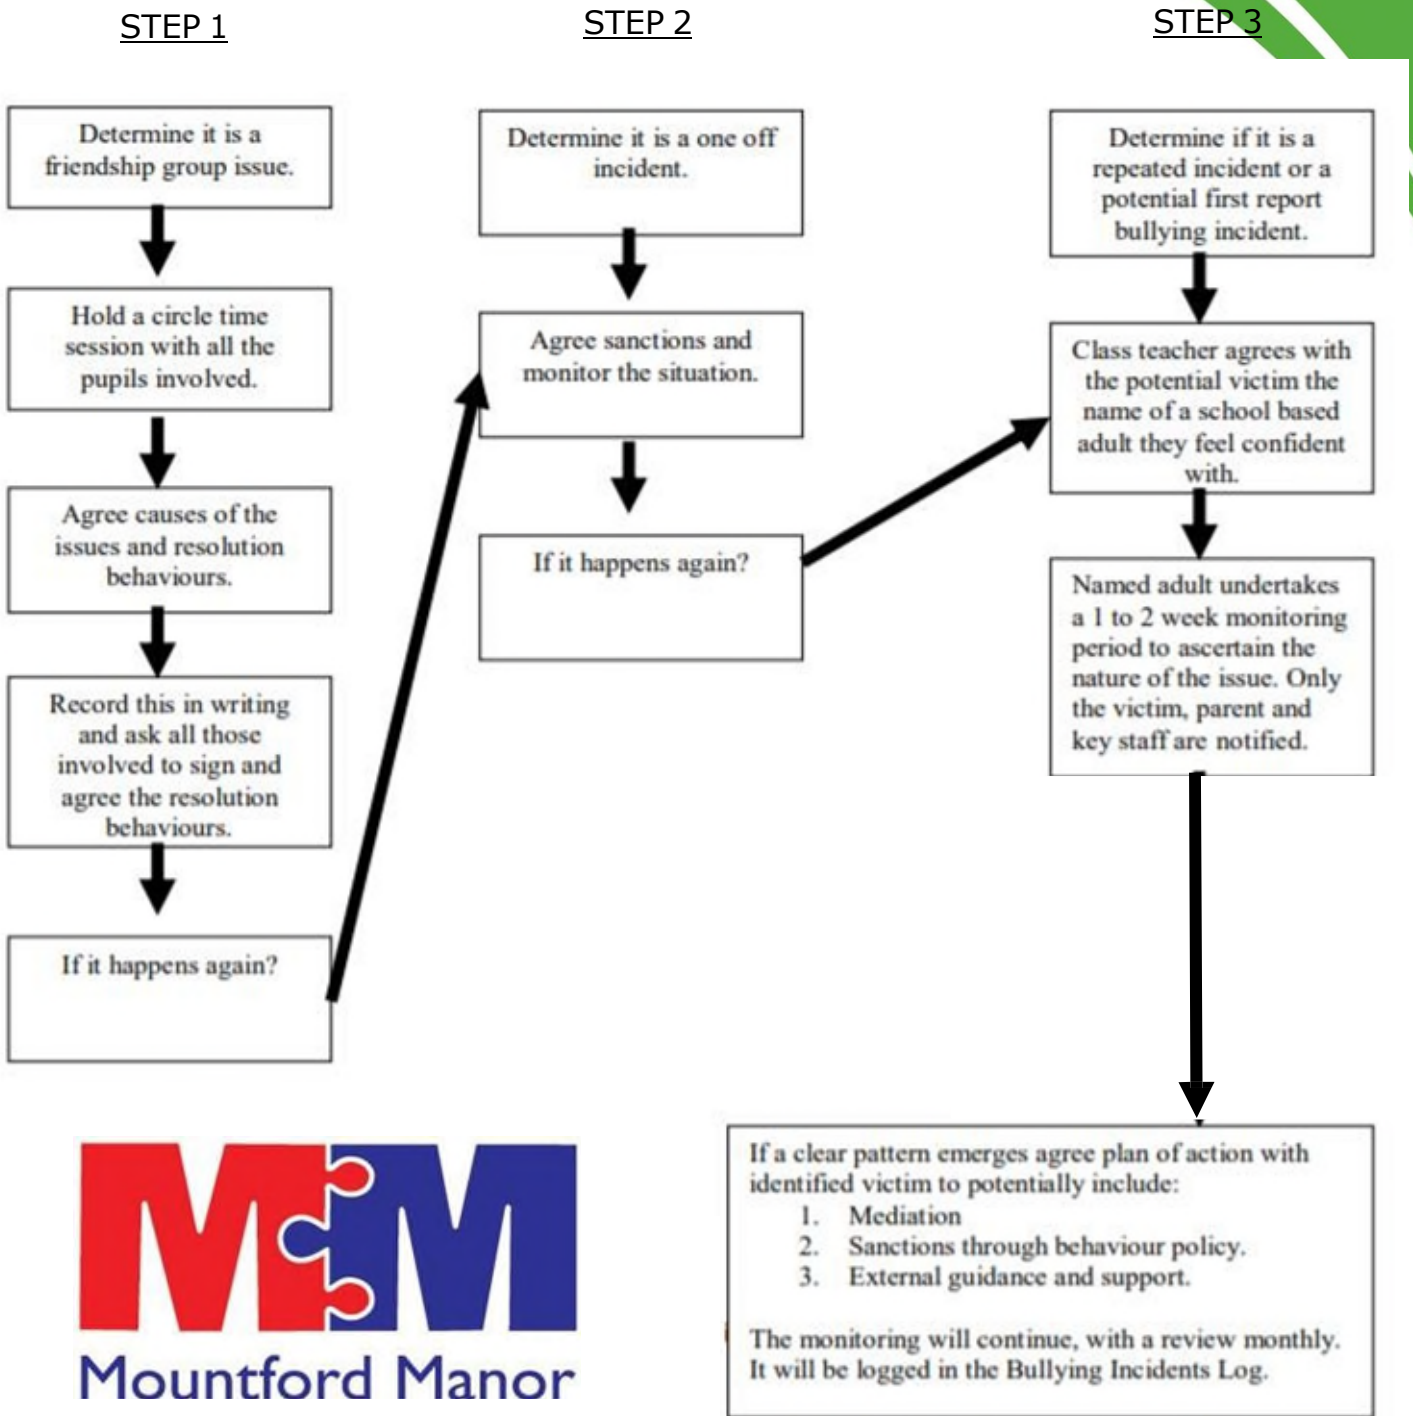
STEP 1

Determine it is a friendship group issue.

Hold a circle time session with all the pupils involved.

Agree causes of the issues and resolution behaviours.

Record this in writing and ask all those involved to sign and agree the resolution behaviours.

If it happens again?

STEP 2

Determine it is a one off incident.

Agree sanctions and monitor the situation.

If it happens again?

STEP 3

Determine if it is a repeated incident or a potential first report bullying incident.

Class teacher agrees with the potential victim the name of a school based adult they feel confident with.

Named adult undertakes a 1 to 2 week monitoring period to ascertain the nature of the issue. Only the victim, parent and key staff are notified.

If a clear pattern emerges agree plan of action with identified victim to potentially include:
1. Mediation
2. Sanctions through behaviour policy.
3. External guidance and support.

The monitoring will continue, with a review monthly. It will be logged in the Bullying Incidents Log.

MM
Mountford Manor